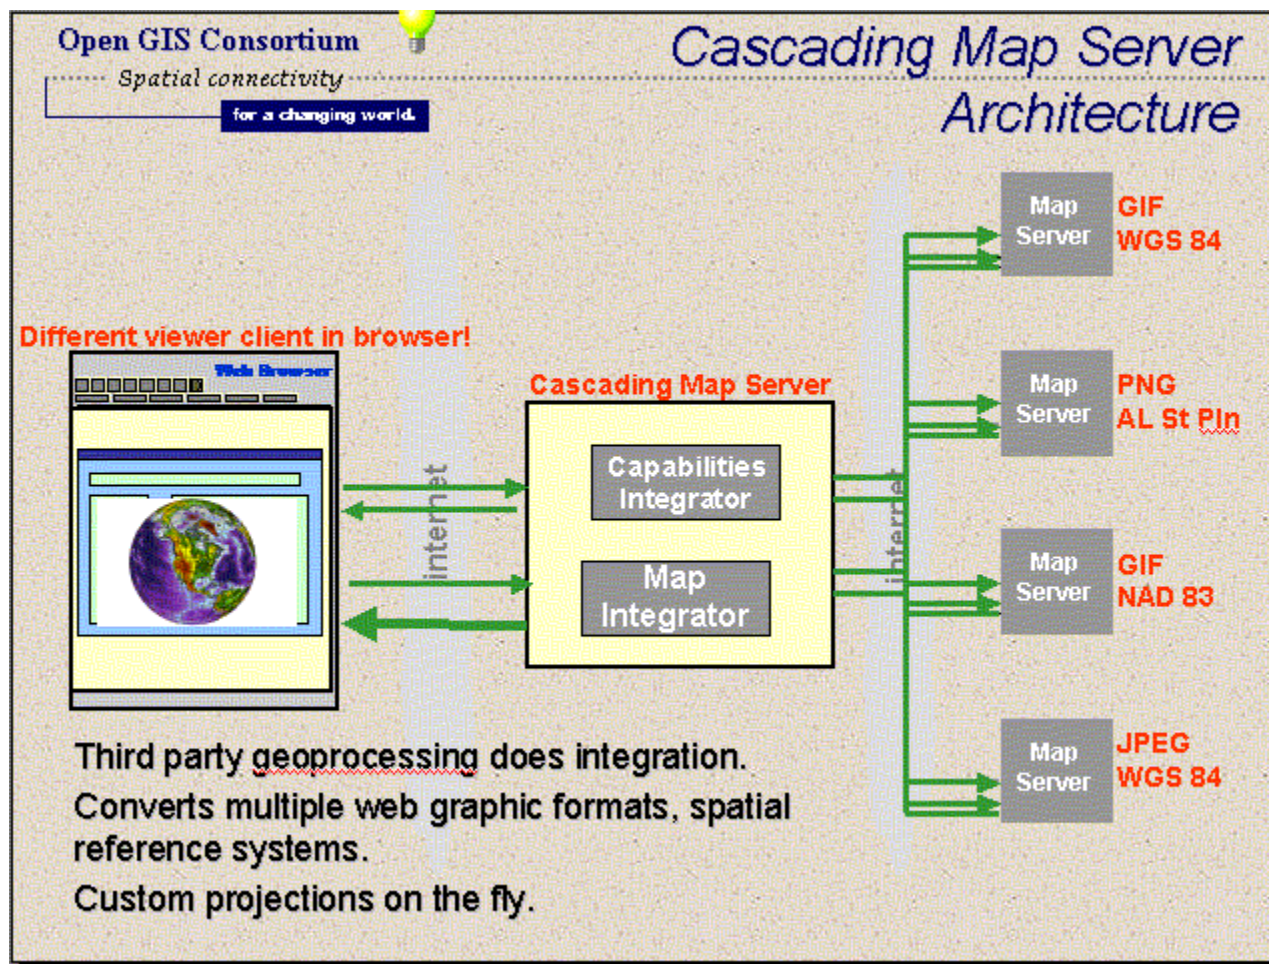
Open GIS Consortium
Spatial connectivity
for a changing world.

Cascading Map Server
Architecture

Different viewer client in browser!

Web Browser

internet

Cascading Map Server

Capabilities Integrator

Map Integrator

internet

Map Server
GIF
WGS 84

Map Server
PNG
AL St Pln

Map Server
GIF
NAD 83

Map Server
JPEG
WGS 84

Third party geoprocessing does integration.

Converts multiple web graphic formats, spatial reference systems.

Custom projections on the fly.